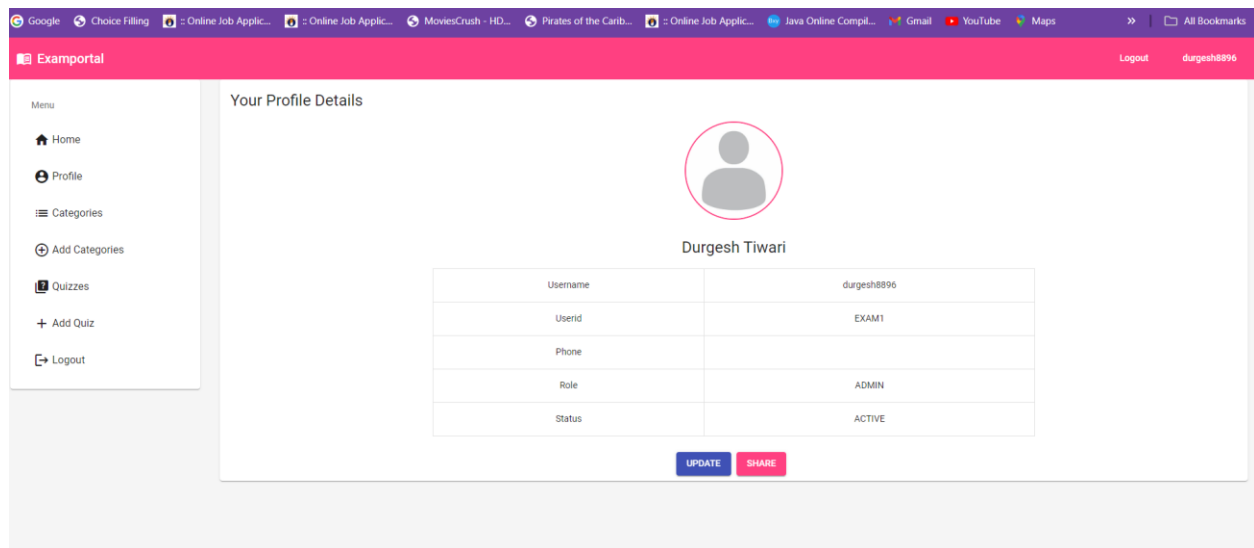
Google Choice Filling :: Online Job Applic... :: Online Job Applic... MoviesCrush - HD... Pirates of the Carib... :: Online Job Applic... Java Online Compil... Gmail YouTube Maps » All Bookmarks

Examportal Logout durgesh8896

Menu

Home

Profile

Categories

Add Categories

Quizzes

Add Quiz

Logout

Your Profile Details

Durgesh Tiwari

| Username | durgesh8896 |
|---|---|
| Userid | EXAM1 |
| Phone | |
| Role | ADMIN |
| Status | ACTIVE |

UPDATE SHARE